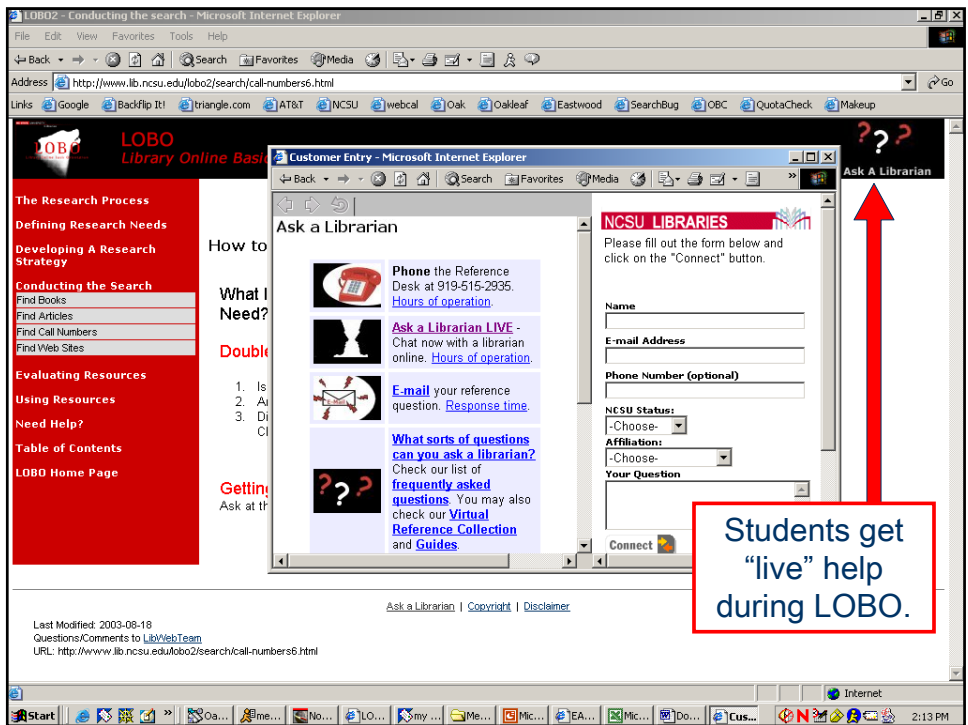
LOBO2 - Conducting the search - Microsoft Internet Explorer

File Edit View Favorites Tools Help

Back Search Favorites Media

Address http://www.lib.ncsu.edu/lobo2/search/call-numbers6.html Go

Links Google Backflip It! triangle.com AT&T NCSU webcal Oak Oakleaf Eastwood SearchBug OBC QuotaCheck Makeup

LOBO
Library Online Basic

Ask A Librarian

The Research Process
Defining Research Needs
Developing A Research Strategy
Conducting the Search
Find Books
Find Articles
Find Call Numbers
Find Web Sites
Evaluating Resources
Using Resources
Need Help?
Table of Contents
LOBO Home Page

How to

What I
Need?

Double

1. Is
2. A
3. Di
Cl

Getting
Ask at th

Customer Entry - Microsoft Internet Explorer

Back Search Favorites Media

Ask a Librarian

Phone the Reference Desk at 919-515-2935. Hours of operation.

Ask a Librarian LIVE - Chat now with a librarian online. Hours of operation.

E-mail your reference question. Response time.

What sorts of questions can you ask a librarian? Check our list of frequently asked questions. You may also check our Virtual Reference Collection and Guides.

NCSU LIBRARIES

Please fill out the form below and click on the "Connect" button.

Name

E-mail Address

Phone Number (optional)

NCSU Status:
-Choose-
Affiliation:
-Choose-
Your Question

Connect

Students get "live" help during LOBO.

Ask a Librarian | Copyright | Disclaimer

Last Modified: 2003-08-18
Questions/Comments to LibWebTeam
URL: http://www.lib.ncsu.edu/lobo2/search/call-numbers6.html

Internet

Start Oa... me... No... LO... my ... Me... Mic... EA... Mic... Do... Cus... 2:13 PM